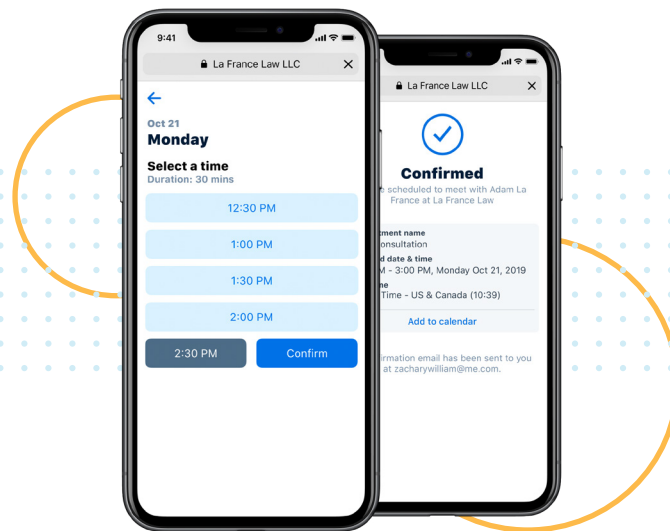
9:41

La France Law LLC

Oct 21
Monday

Select a time
Duration: 30 mins

12:30 PM

1:00 PM

1:30 PM

2:00 PM

2:30 PM

Confirm

La France Law LLC

Confirmed

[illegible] scheduled to meet with Adam La France at La France Law

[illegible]tment name
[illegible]onsultation
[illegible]d date & time
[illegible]M - 3:00 PM, Monday Oct 21, 2019
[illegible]ne
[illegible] Time - US & Canada (10:39)

Add to calendar

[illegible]firmation email has been sent to you at zacharywilliam@me.com.